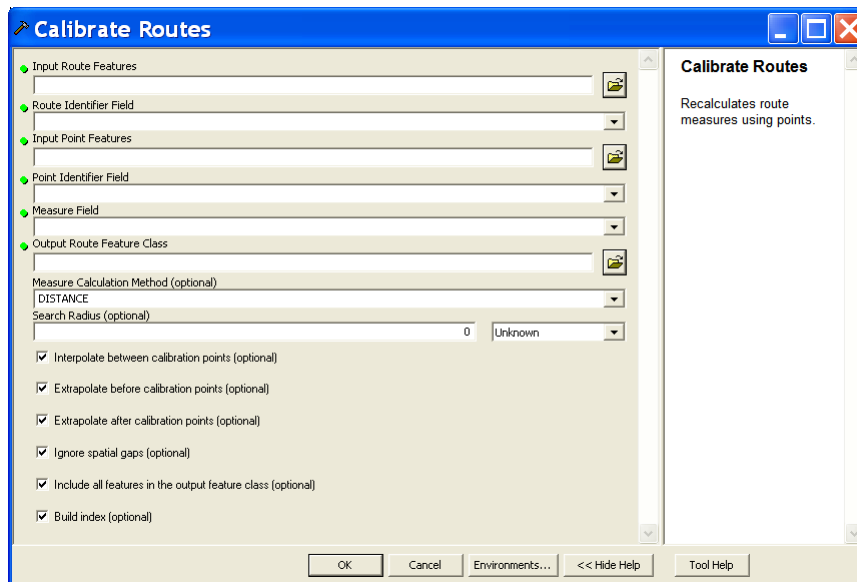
Calibrate Routes

Input Route Features

Route Identifier Field

Input Point Features

Point Identifier Field

Measure Field

Output Route Feature Class

Measure Calculation Method (optional)
DISTANCE

Search Radius (optional)
0 Unknown

Interpolate between calibration points (optional)

Extrapolate before calibration points (optional)

Extrapolate after calibration points (optional)

Ignore spatial gaps (optional)

Include all features in the output feature class (optional)

Build index (optional)

Calibrate Routes

Recalculates route measures using points.

OK Cancel Environments... << Hide Help Tool Help